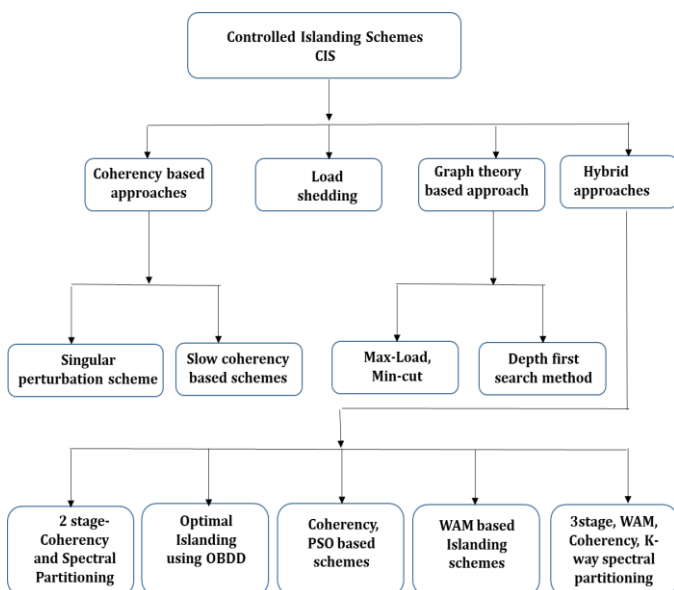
Controlled Islanding Schemes CIS

Coherency based approaches

Load shedding

Graph theory based approach

Hybrid approaches

Singular perturbation scheme

Slow coherency based schemes

Max-Load, Min-cut

Depth first search method

2 stage-Coherency and Spectral Partitioning

Optimal Islanding using OBDD

Coherency, PSO based schemes

WAM based Islanding schemes

3stage, WAM, Coherency, K-way spectral partitioning